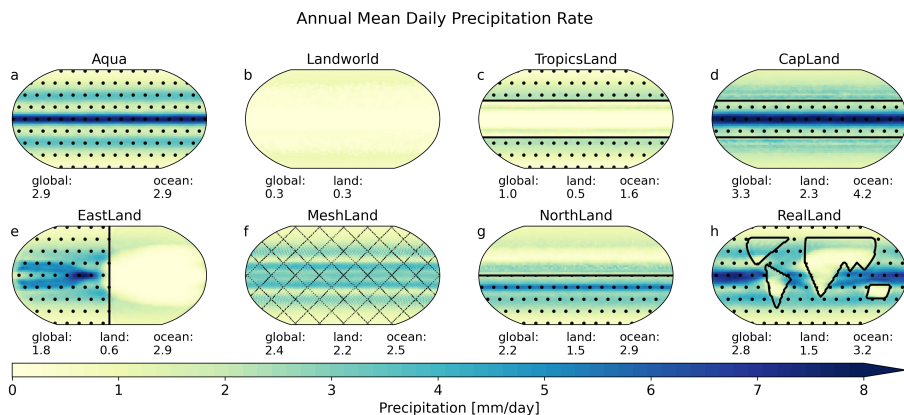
Annual Mean Daily Precipitation Rate

a
Aqua
global: 2.9
ocean: 2.9

b
Landworld
global: 0.3
land: 0.3

c
TropicsLand
global: 1.0
land: 0.5
ocean: 1.6

d
CapLand
global: 3.3
land: 2.3
ocean: 4.2

e
EastLand
global: 1.8
land: 0.6
ocean: 2.9

f
MeshLand
global: 2.4
land: 2.2
ocean: 2.5

g
NorthLand
global: 2.2
land: 1.5
ocean: 2.9

h
RealLand
global: 2.8
land: 1.5
ocean: 3.2

0 1 2 3 4 5 6 7 8
Precipitation [mm/day]